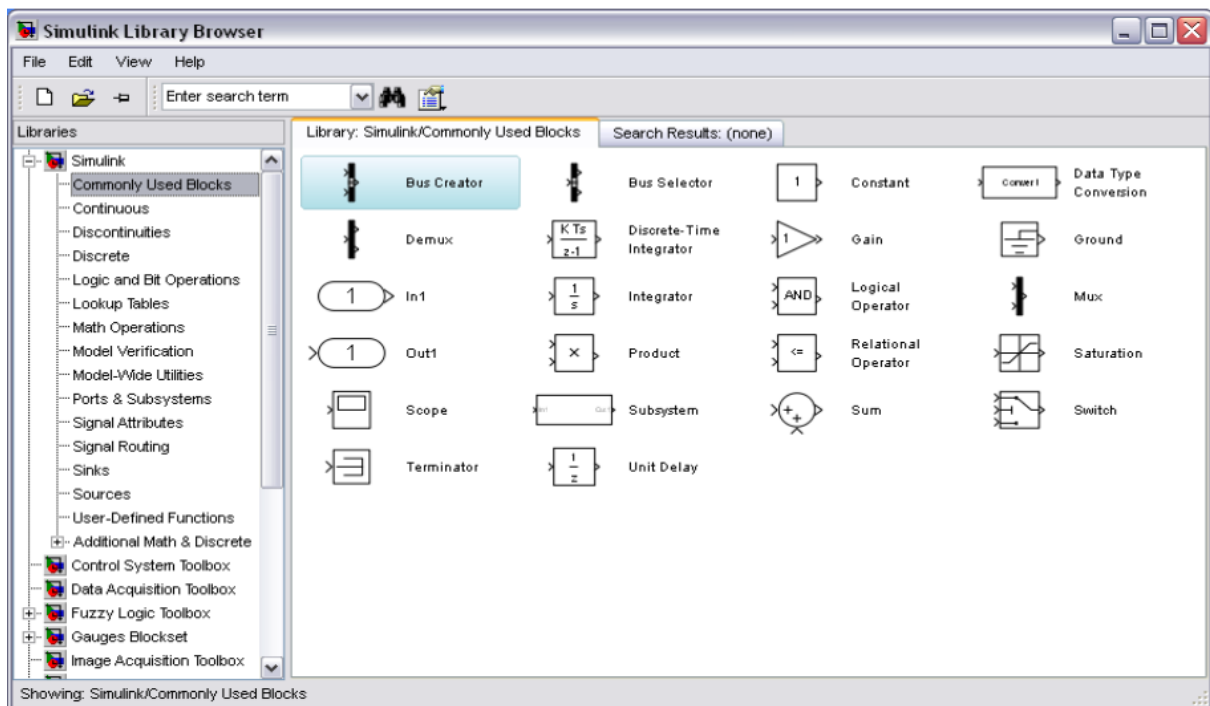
Simulink Library Browser

File Edit View Help

Enter search term

Libraries

Simulink
Commonly Used Blocks
Continuous
Discontinuities
Discrete
Logic and Bit Operations
Lookup Tables
Math Operations
Model Verification
Model-Wide Utilities
Ports & Subsystems
Signal Attributes
Signal Routing
Sinks
Sources
User-Defined Functions
Additional Math & Discrete
Control System Toolbox
Data Acquisition Toolbox
Fuzzy Logic Toolbox
Gauges Blockset
Image Acquisition Toolbox

Library: Simulink/Commonly Used Blocks

Search Results: (none)

Bus Creator

Bus Selector

1

Constant

Convert

Data Type Conversion

Demux

$\frac{K\,Ts}{z-1}$

Discrete-Time Integrator

1

Gain

Ground

1

In1

$\frac{1}{s}$

Integrator

AND

Logical Operator

Mux

1

Out1

×

Product

<=

Relational Operator

Saturation

Scope

In1 Out1

Subsystem

+ +

Sum

Switch

Terminator

$\frac{1}{z}$

Unit Delay

Showing: Simulink/Commonly Used Blocks